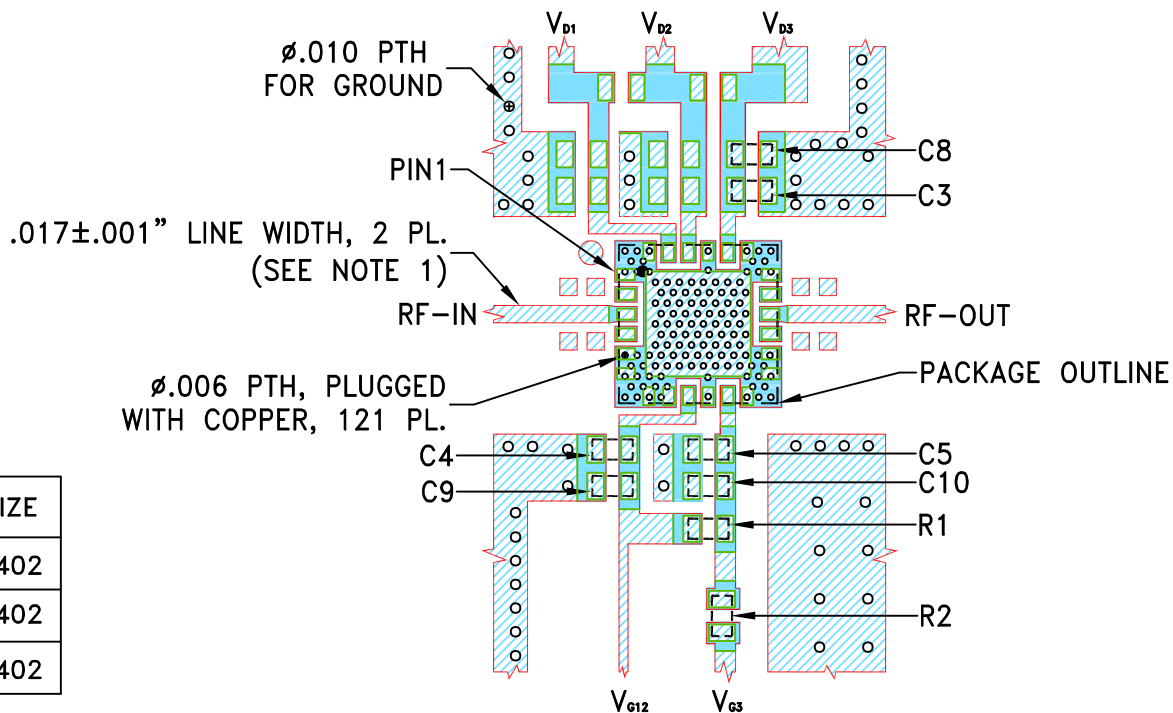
$V_{D1}$ $V_{D2}$ $V_{D3}$

ø.010 PTH FOR GROUND

C8

C3

PIN1

.017±.001" LINE WIDTH, 2 PL. (SEE NOTE 1)

RF-IN

RF-OUT

ø.006 PTH, PLUGGED WITH COPPER, 121 PL.

PACKAGE OUTLINE

C4

C9

C5

C10

R1

R2

$V_{G12}$ $V_{G3}$

| IZE |
|---|
| 402 |
| 402 |
| 402 |